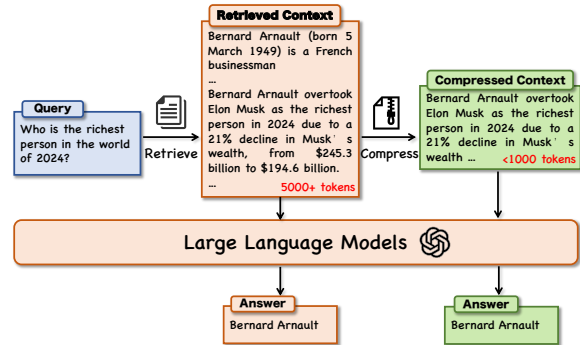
Query

Who is the richest person in the world of 2024?

Retrieve

Retrieved Context

Bernard Arnault (born 5 March 1949) is a French businessman

…

Bernard Arnault overtook Elon Musk as the richest person in 2024 due to a 21% decline in Musk` s wealth, from \$245.3 billion to \$194.6 billion.

…

5000+ tokens

Compress

Compressed Context

Bernard Arnault overtook Elon Musk as the richest person in 2024 due to a 21% decline in Musk` s wealth … <1000 tokens

Large Language Models

Answer

Bernard Arnault

Answer

Bernard Arnault